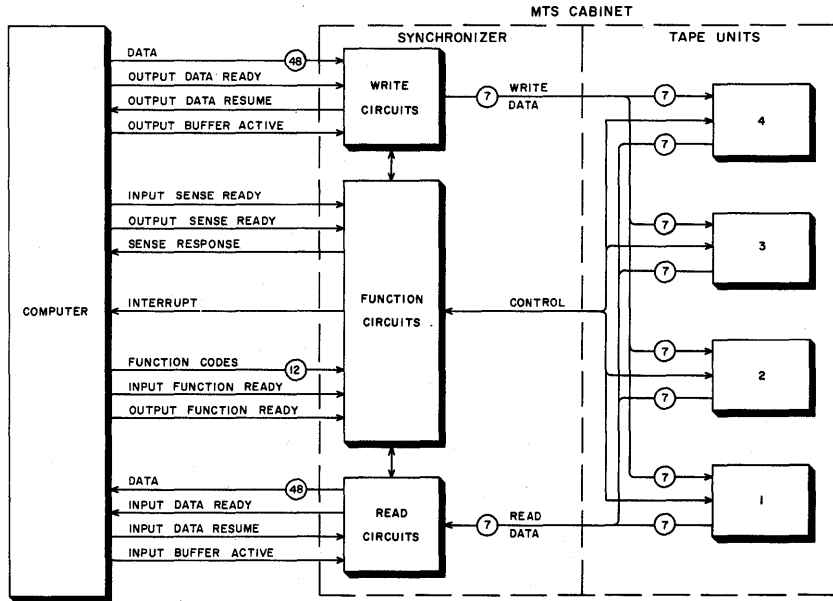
MTS CABINET

SYNCHRONIZER

TAPE UNITS

COMPUTER

DATA

48

OUTPUT DATA READY

OUTPUT DATA RESUME

OUTPUT BUFFER ACTIVE

WRITE CIRCUITS

7

WRITE DATA

7

4

7

INPUT SENSE READY

OUTPUT SENSE READY

SENSE RESPONSE

7

3

7

INTERRUPT

FUNCTION CIRCUITS

CONTROL

FUNCTION CODES

12

INPUT FUNCTION READY

OUTPUT FUNCTION READY

7

2

7

DATA

48

INPUT DATA READY

INPUT DATA RESUME

INPUT BUFFER ACTIVE

READ CIRCUITS

7

READ DATA

7

1

7